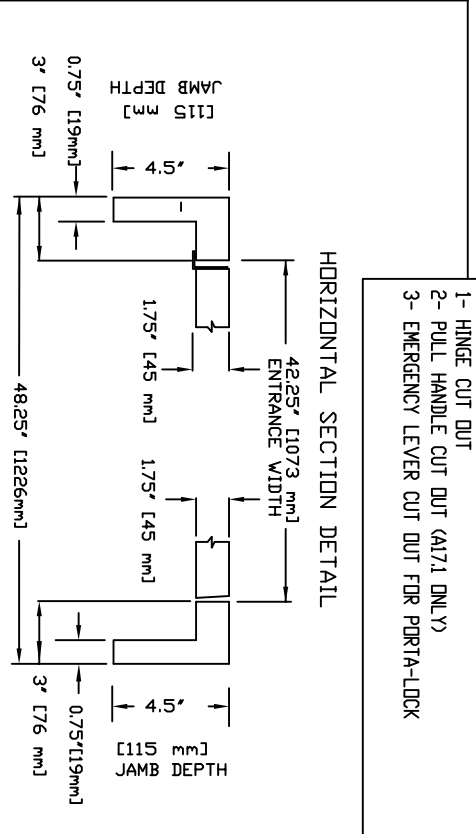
1- HINGE CUT OUT
2- PULL HANDLE CUT OUT (AI7.1 ONLY)
3- EMERGENCY LEVER CUT OUT FOR PORTA-LOCK

HORIZONTAL SECTION DETAIL

JAMB DEPTH
[115 mm]
4.5"
0.75" [19mm]
3" [76 mm]
1

42.25" [1073 mm]
ENTRANCE WIDTH

1.75" [45 mm]
1.75" [45 mm]

48.25" [1226mm]

4.5"
[115 mm]
JAMB DEPTH
3" [76 mm]
0.75"[19mm]